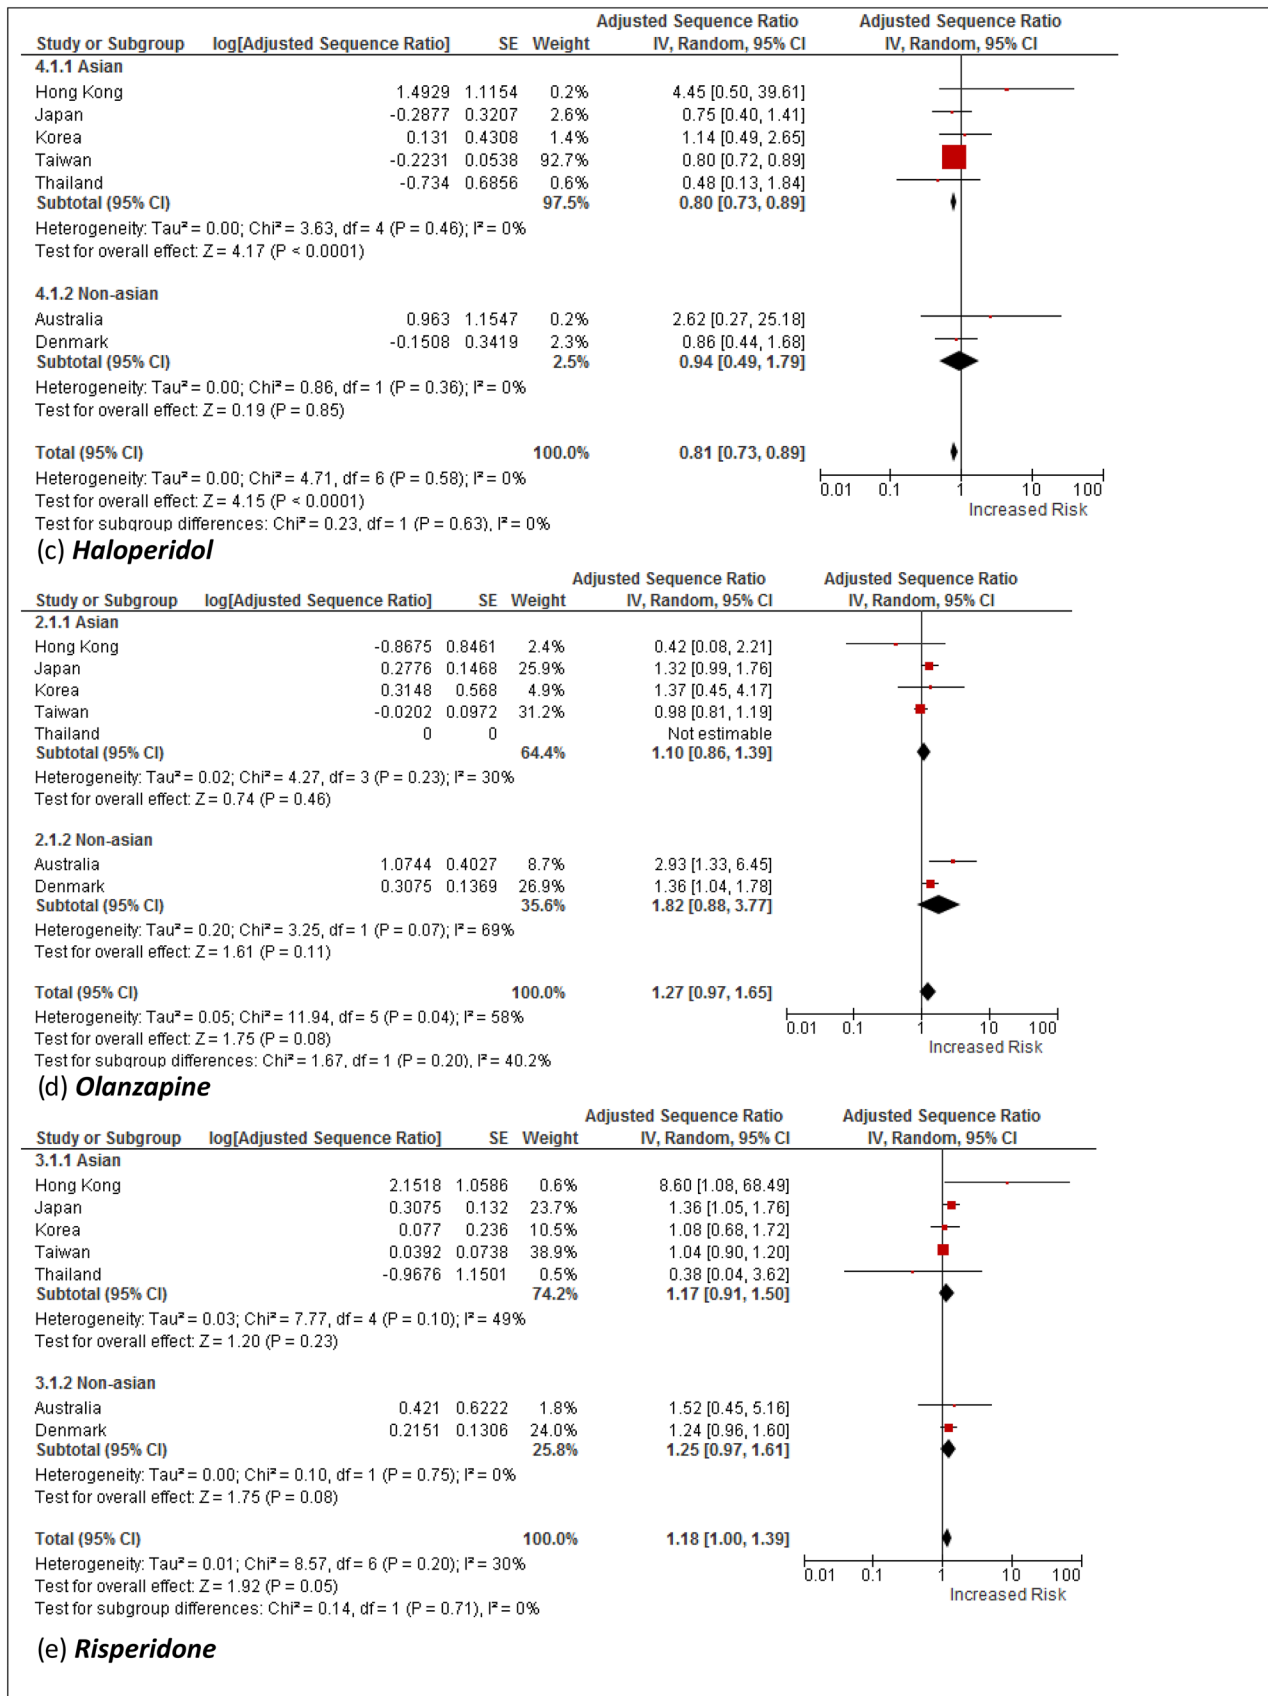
| Study or Subgroup | log[Adjusted Sequence Ratio] | SE | Weight | Adjusted Sequence Ratio IV, Random, 95% CI |
|---|---|---|---|---|
| 4.1.1 Asian | | | | |
| Hong Kong | 1.4929 | 1.1154 | 0.2% | 4.45 [0.50, 39.61] |
| Japan | -0.2877 | 0.3207 | 2.6% | 0.75 [0.40, 1.41] |
| Korea | 0.131 | 0.4308 | 1.4% | 1.14 [0.49, 2.65] |
| Taiwan | -0.2231 | 0.0538 | 92.7% | 0.80 [0.72, 0.89] |
| Thailand | -0.734 | 0.6856 | 0.6% | 0.48 [0.13, 1.84] |
| Subtotal (95% CI) | | | 97.5% | 0.80 [0.73, 0.89] |

Heterogeneity: Tau² = 0.00; Chi² = 3.63, df = 4 (P = 0.46); I² = 0%
Test for overall effect: Z = 4.17 (P < 0.0001)

| 4.1.2 Non-asian | | | | |
|---|---|---|---|---|
| Australia | 0.963 | 1.1547 | 0.2% | 2.62 [0.27, 25.18] |
| Denmark | -0.1508 | 0.3419 | 2.3% | 0.86 [0.44, 1.68] |
| Subtotal (95% CI) | | | 2.5% | 0.94 [0.49, 1.79] |

Heterogeneity: Tau² = 0.00; Chi² = 0.86, df = 1 (P = 0.36); I² = 0%
Test for overall effect: Z = 0.19 (P = 0.85)

Total (95% CI) 100.0% 0.81 [0.73, 0.89]
Heterogeneity: Tau² = 0.00; Chi² = 4.71, df = 6 (P = 0.58); I² = 0%
Test for overall effect: Z = 4.15 (P < 0.0001)
Test for subgroup differences: Chi² = 0.23, df = 1 (P = 0.63), I² = 0%

Adjusted Sequence Ratio IV, Random, 95% CI
0.01 0.1 1 10 100
Increased Risk

(c) Haloperidol

| Study or Subgroup | log[Adjusted Sequence Ratio] | SE | Weight | Adjusted Sequence Ratio IV, Random, 95% CI |
|---|---|---|---|---|
| 2.1.1 Asian | | | | |
| Hong Kong | -0.8675 | 0.8461 | 2.4% | 0.42 [0.08, 2.21] |
| Japan | 0.2776 | 0.1468 | 25.9% | 1.32 [0.99, 1.76] |
| Korea | 0.3148 | 0.568 | 4.9% | 1.37 [0.45, 4.17] |
| Taiwan | -0.0202 | 0.0972 | 31.2% | 0.98 [0.81, 1.19] |
| Thailand | 0 | 0 | | Not estimable |
| Subtotal (95% CI) | | | 64.4% | 1.10 [0.86, 1.39] |

Heterogeneity: Tau² = 0.02; Chi² = 4.27, df = 3 (P = 0.23); I² = 30%
Test for overall effect: Z = 0.74 (P = 0.46)

| 2.1.2 Non-asian | | | | |
|---|---|---|---|---|
| Australia | 1.0744 | 0.4027 | 8.7% | 2.93 [1.33, 6.45] |
| Denmark | 0.3075 | 0.1369 | 26.9% | 1.36 [1.04, 1.78] |
| Subtotal (95% CI) | | | 35.6% | 1.82 [0.88, 3.77] |

Heterogeneity: Tau² = 0.20; Chi² = 3.25, df = 1 (P = 0.07); I² = 69%
Test for overall effect: Z = 1.61 (P = 0.11)

Total (95% CI) 100.0% 1.27 [0.97, 1.65]
Heterogeneity: Tau² = 0.05; Chi² = 11.94, df = 5 (P = 0.04); I² = 58%
Test for overall effect: Z = 1.75 (P = 0.08)
Test for subgroup differences: Chi² = 1.67, df = 1 (P = 0.20), I² = 40.2%

Adjusted Sequence Ratio IV, Random, 95% CI
0.01 0.1 1 10 100
Increased Risk

(d) Olanzapine

| Study or Subgroup | log[Adjusted Sequence Ratio] | SE | Weight | Adjusted Sequence Ratio IV, Random, 95% CI |
|---|---|---|---|---|
| 3.1.1 Asian | | | | |
| Hong Kong | 2.1518 | 1.0586 | 0.6% | 8.60 [1.08, 68.49] |
| Japan | 0.3075 | 0.132 | 23.7% | 1.36 [1.05, 1.76] |
| Korea | 0.077 | 0.236 | 10.5% | 1.08 [0.68, 1.72] |
| Taiwan | 0.0392 | 0.0738 | 38.9% | 1.04 [0.90, 1.20] |
| Thailand | -0.9676 | 1.1501 | 0.5% | 0.38 [0.04, 3.62] |
| Subtotal (95% CI) | | | 74.2% | 1.17 [0.91, 1.50] |

Heterogeneity: Tau² = 0.03; Chi² = 7.77, df = 4 (P = 0.10); I² = 49%
Test for overall effect: Z = 1.20 (P = 0.23)

| 3.1.2 Non-asian | | | | |
|---|---|---|---|---|
| Australia | 0.421 | 0.6222 | 1.8% | 1.52 [0.45, 5.16] |
| Denmark | 0.2151 | 0.1306 | 24.0% | 1.24 [0.96, 1.60] |
| Subtotal (95% CI) | | | 25.8% | 1.25 [0.97, 1.61] |

Heterogeneity: Tau² = 0.00; Chi² = 0.10, df = 1 (P = 0.75); I² = 0%
Test for overall effect: Z = 1.75 (P = 0.08)

Total (95% CI) 100.0% 1.18 [1.00, 1.39]
Heterogeneity: Tau² = 0.01; Chi² = 8.57, df = 6 (P = 0.20); I² = 30%
Test for overall effect: Z = 1.92 (P = 0.05)
Test for subgroup differences: Chi² = 0.14, df = 1 (P = 0.71), I² = 0%

Adjusted Sequence Ratio IV, Random, 95% CI
0.01 0.1 1 10 100
Increased Risk

(e) Risperidone